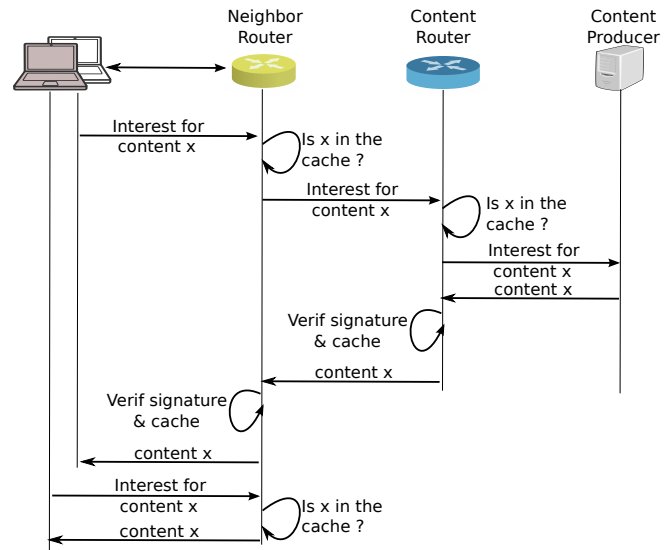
Neighbor Router

Content Router

Content Producer

Interest for content x

Is x in the cache ?

Interest for content x

Is x in the cache ?

Interest for content x

content x

Verif signature & cache

content x

Verif signature & cache

content x

Interest for content x

Is x in the cache ?

content x